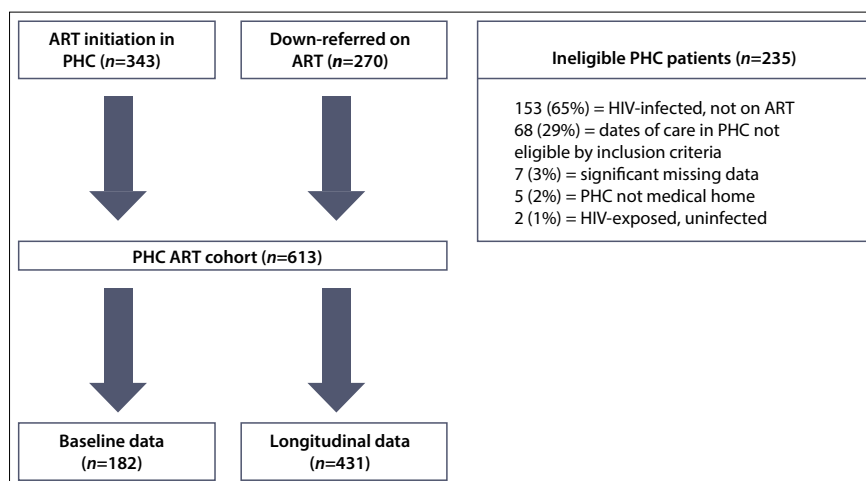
ART initiation in PHC ($n$=343)

Down-referred on ART ($n$=270)

Ineligible PHC patients ($n$=235)

153 (65%) = HIV-infected, not on ART
68 (29%) = dates of care in PHC not eligible by inclusion criteria
7 (3%) = significant missing data
5 (2%) = PHC not medical home
2 (1%) = HIV-exposed, uninfected

PHC ART cohort ($n$=613)

Baseline data ($n$=182)

Longitudinal data ($n$=431)